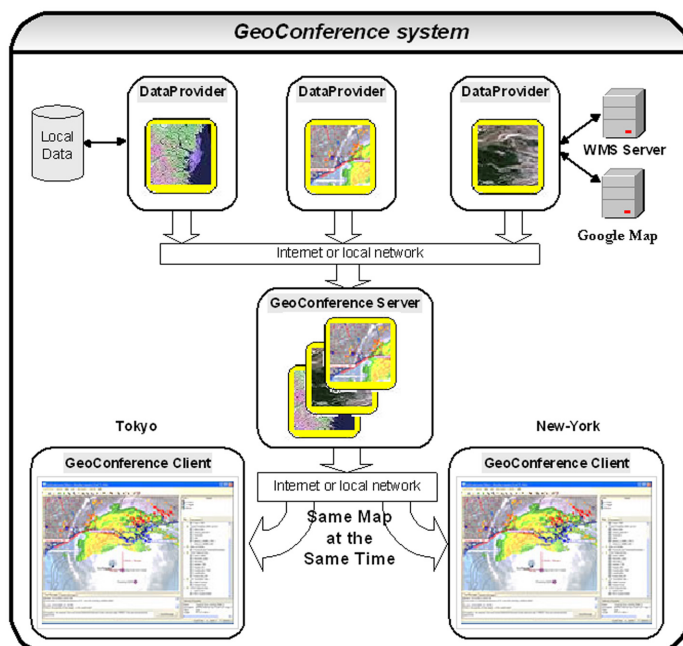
GeoConference system

Local Data

DataProvider

DataProvider

DataProvider

WMS Server

Google Map

Internet or local network

GeoConference Server

Tokyo

New-York

GeoConference Client

Internet or local network

GeoConference Client

Same Map at the Same Time